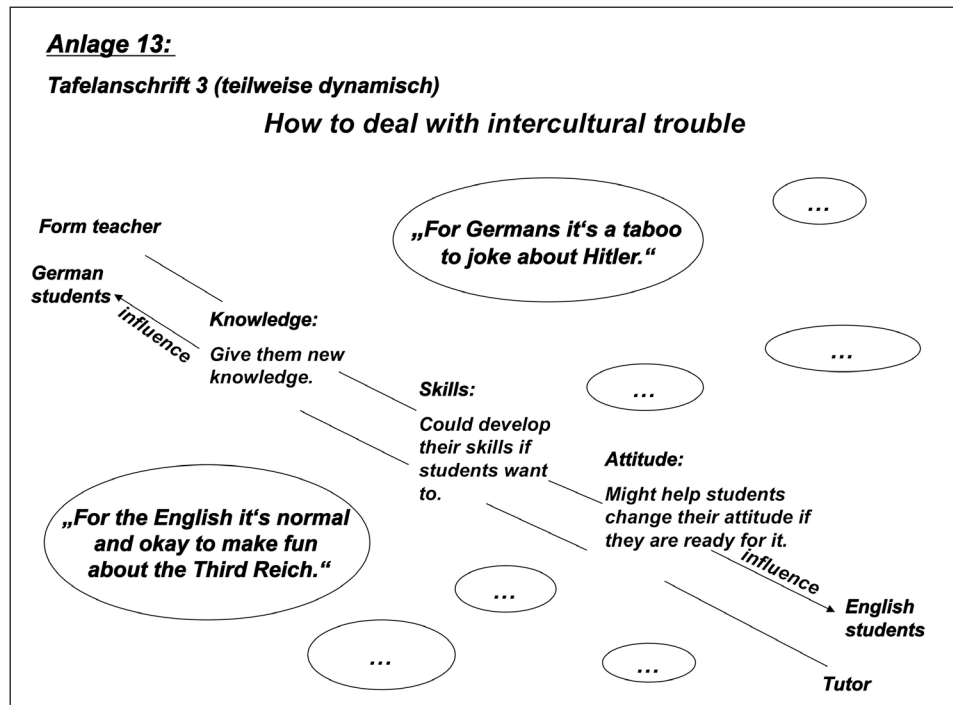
Anlage 13:

Tafelanschrift 3 (teilweise dynamisch)

How to deal with intercultural trouble

…

Form teacher

„For Germans it‘s a taboo to joke about Hitler.“

German students

influence

Knowledge:

Give them new knowledge.

…

Skills:

…

Could develop their skills if students want to.

Attitude:

Might help students change their attitude if they are ready for it.

„For the English it‘s normal and okay to make fun about the Third Reich.“

influence

…

English students

…

…

Tutor